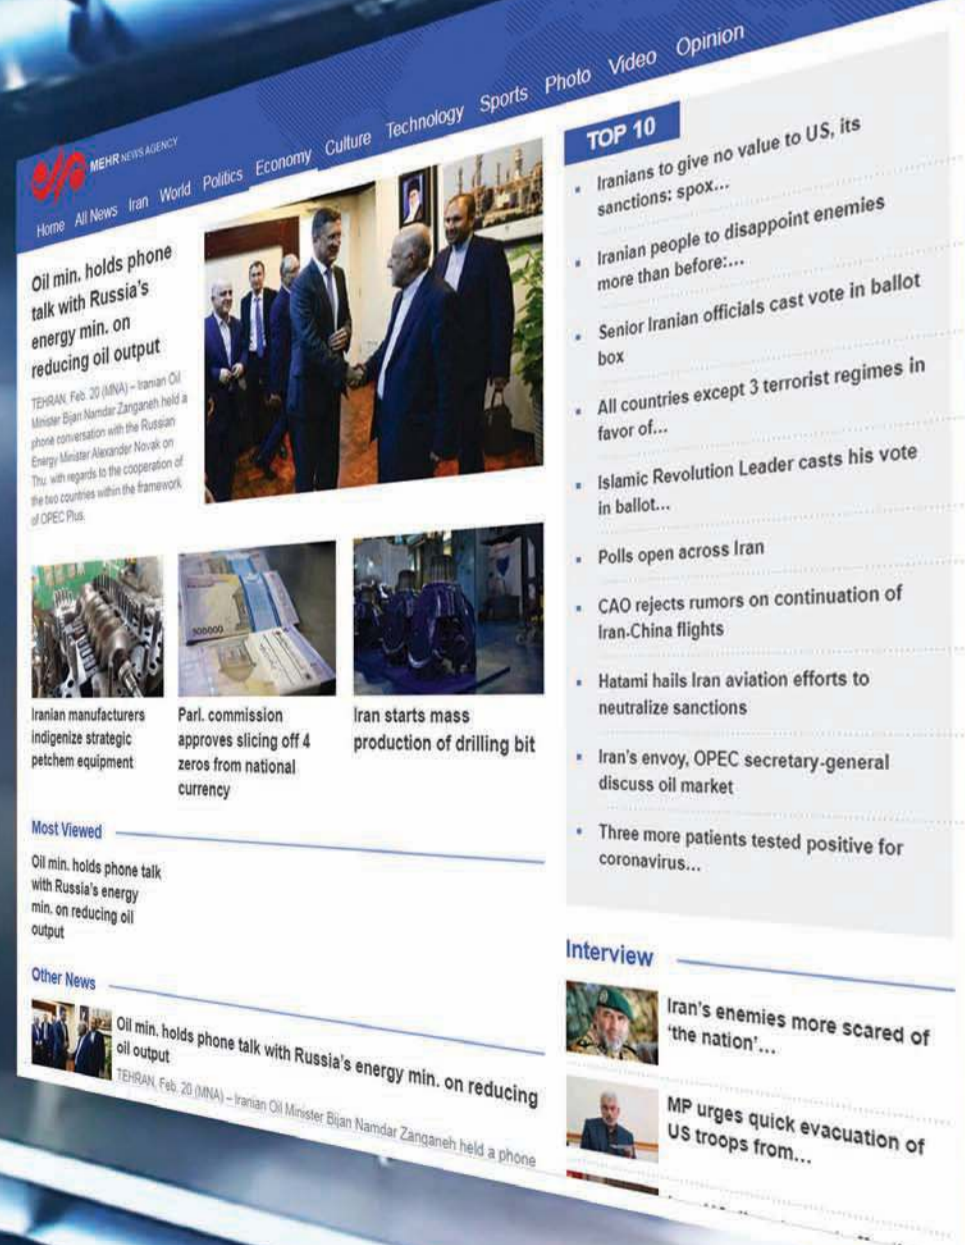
MEHR NEWS AGENCY

Home All News Iran World Politics Economy Culture Technology Sports Photo Video Opinion

Oil min. holds phone talk with Russia's energy min. on reducing oil output

TEHRAN, Feb. 20 (MNA) – Iranian Oil Minister Bijan Namdar Zanganeh held a phone conversation with the Russian Energy Minister Alexander Novak on Thu. with regards to the cooperation of the two countries within the framework of OPEC Plus.

Iranian manufacturers indigenize strategic petchem equipment

Parl. commission approves slicing off 4 zeros from national currency

Iran starts mass production of drilling bit

Most Viewed

Oil min. holds phone talk with Russia's energy min. on reducing oil output

Other News

Oil min. holds phone talk with Russia's energy min. on reducing oil output

TEHRAN, Feb. 20 (MNA) – Iranian Oil Minister Bijan Namdar Zanganeh held a phone

TOP 10

Iranians to give no value to US, its sanctions: spox...

Iranian people to disappoint enemies more than before:...

Senior Iranian officials cast vote in ballot box

All countries except 3 terrorist regimes in favor of...

Islamic Revolution Leader casts his vote in ballot...

Polls open across Iran

CAO rejects rumors on continuation of Iran-China flights

Hatami hails Iran aviation efforts to neutralize sanctions

Iran's envoy, OPEC secretary-general discuss oil market

Three more patients tested positive for coronavirus...

Interview

Iran's enemies more scared of 'the nation'...

MP urges quick evacuation of US troops from...

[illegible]